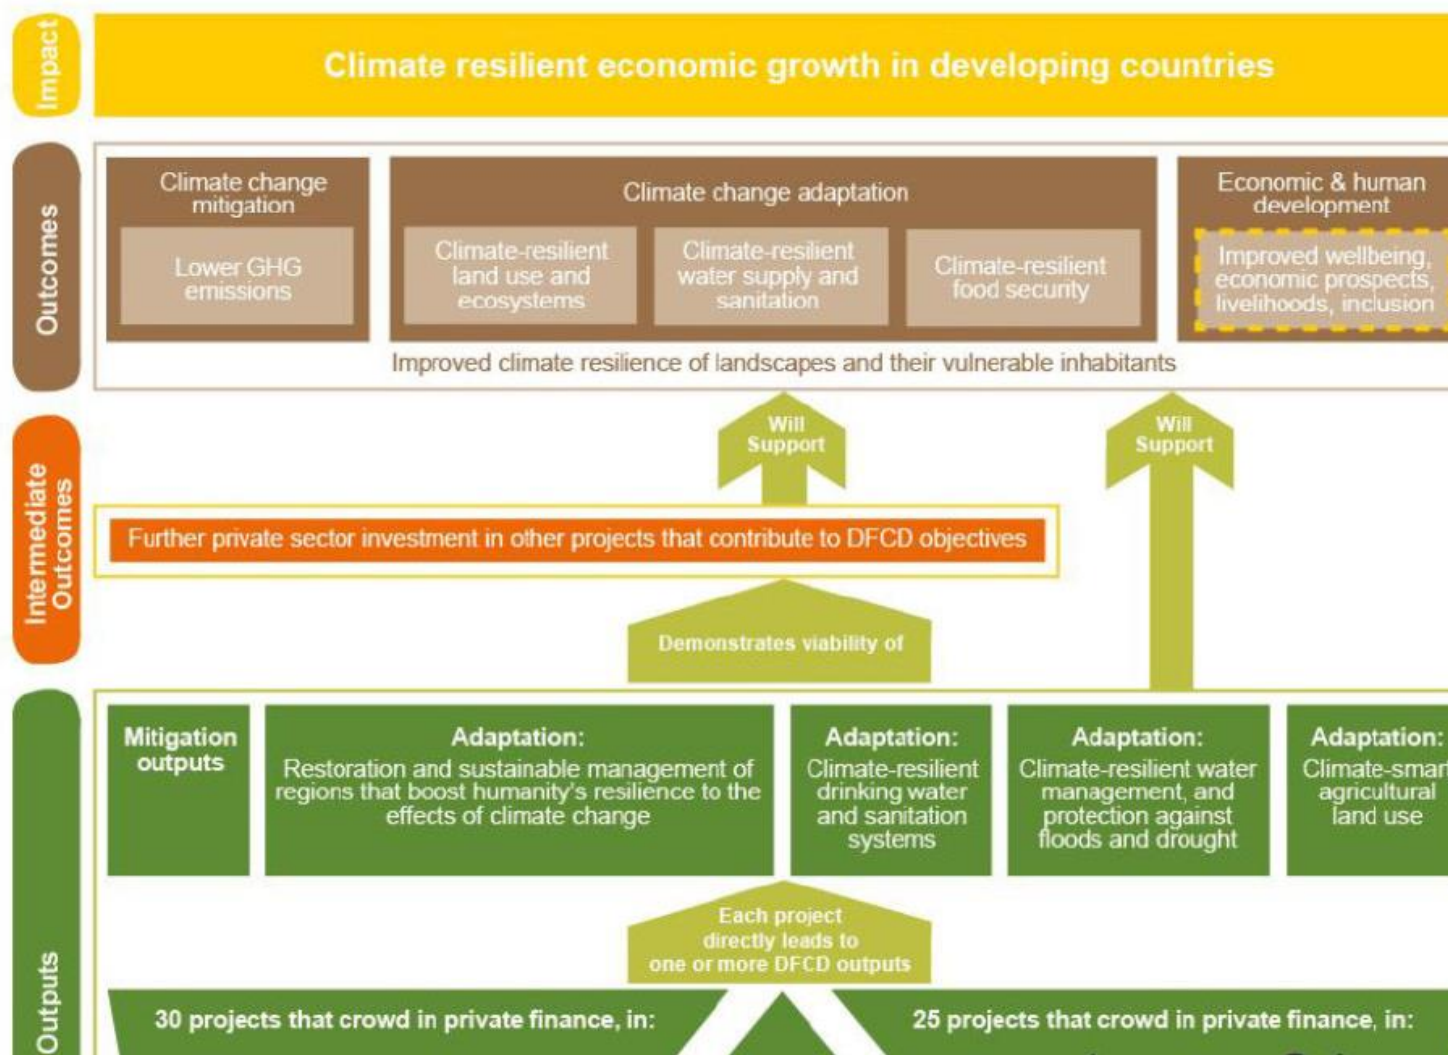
Impact

Climate resilient economic growth in developing countries

Outcomes

Climate change mitigation

Lower GHG emissions

Climate change adaptation

Climate-resilient land use and ecosystems

Climate-resilient water supply and sanitation

Climate-resilient food security

Economic & human development

Improved wellbeing, economic prospects, livelihoods, inclusion

Improved climate resilience of landscapes and their vulnerable inhabitants

Will Support

Will Support

Intermediate Outcomes

Further private sector investment in other projects that contribute to DFCD objectives

Demonstrates viability of

Outputs

Mitigation outputs

Adaptation: Restoration and sustainable management of regions that boost humanity's resilience to the effects of climate change

Adaptation: Climate-resilient drinking water and sanitation systems

Adaptation: Climate-resilient water management, and protection against floods and drought

Adaptation: Climate-smar agricultural land use

Each project directly leads to one or more DFCD outputs

30 projects that crowd in private finance, in:

25 projects that crowd in private finance, in: